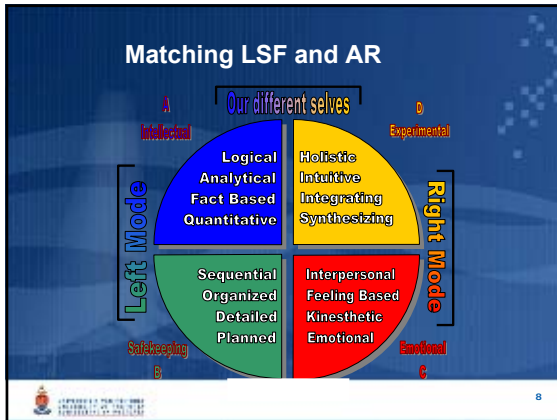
Matching LSF and AR

Our different selves

A
Intellectual

D
Experimental

Logical
Analytical
Fact Based
Quantitative

Holistic
Intuitive
Integrating
Synthesizing

Left Mode

Right Mode

Sequential
Organized
Detailed
Planned

Interpersonal
Feeling Based
Kinesthetic
Emotional

Safekeeping
B

Emotional
C

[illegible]

8